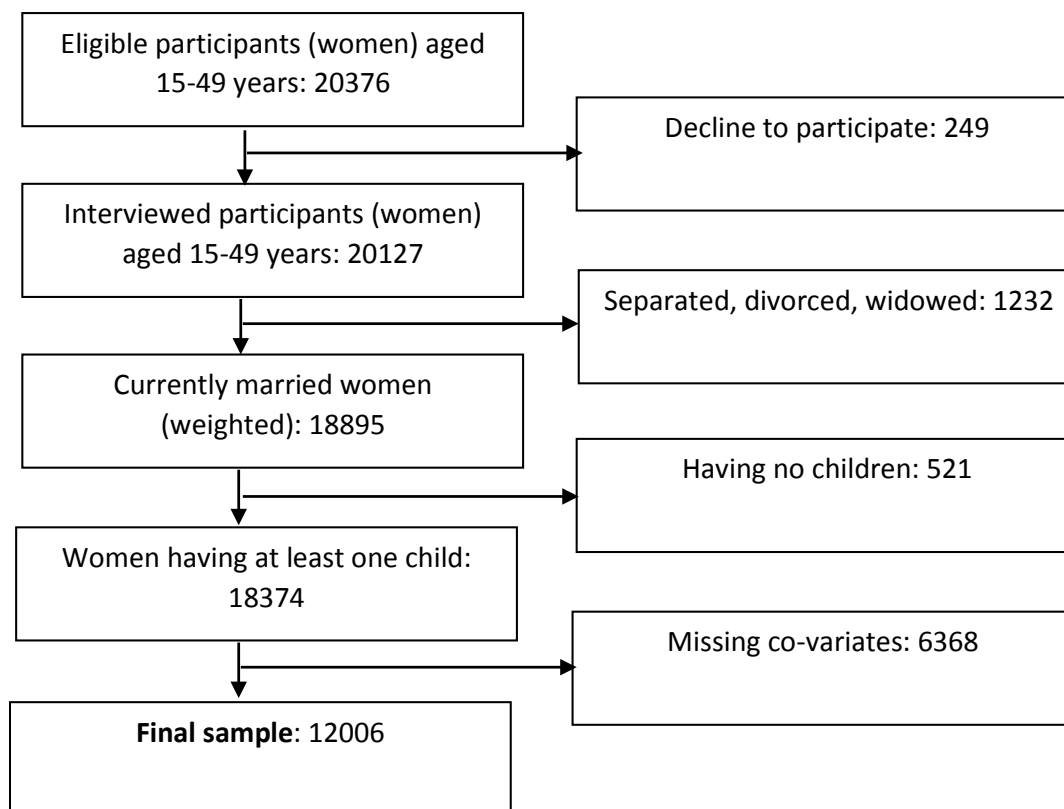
Eligible participants (women) aged 15-49 years: 20376

Decline to participate: 249

Interviewed participants (women) aged 15-49 years: 20127

Separated, divorced, widowed: 1232

Currently married women (weighted): 18895

Having no children: 521

Women having at least one child: 18374

Missing co-variates: 6368

**Final sample**: 12006